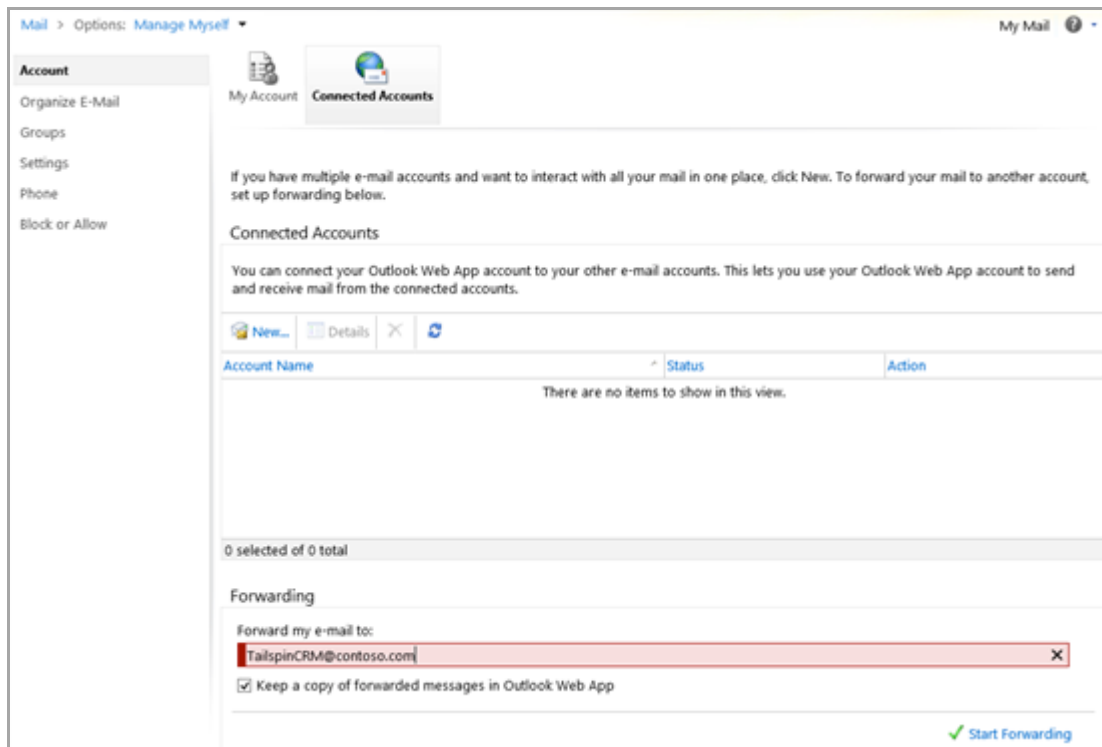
Mail > Options: Manage Myself ▾

My Mail

Account
Organize E-Mail
Groups
Settings
Phone
Block or Allow

My Account
Connected Accounts

If you have multiple e-mail accounts and want to interact with all your mail in one place, click New. To forward your mail to another account, set up forwarding below.

Connected Accounts

You can connect your Outlook Web App account to your other e-mail accounts. This lets you use your Outlook Web App account to send and receive mail from the connected accounts.

New... Details

| Account Name | Status | Action |
|---|---|---|
| There are no items to show in this view. | | |

0 selected of 0 total

Forwarding

Forward my e-mail to:

TailspinCRM@contoso.com

☑ Keep a copy of forwarded messages in Outlook Web App

Start Forwarding